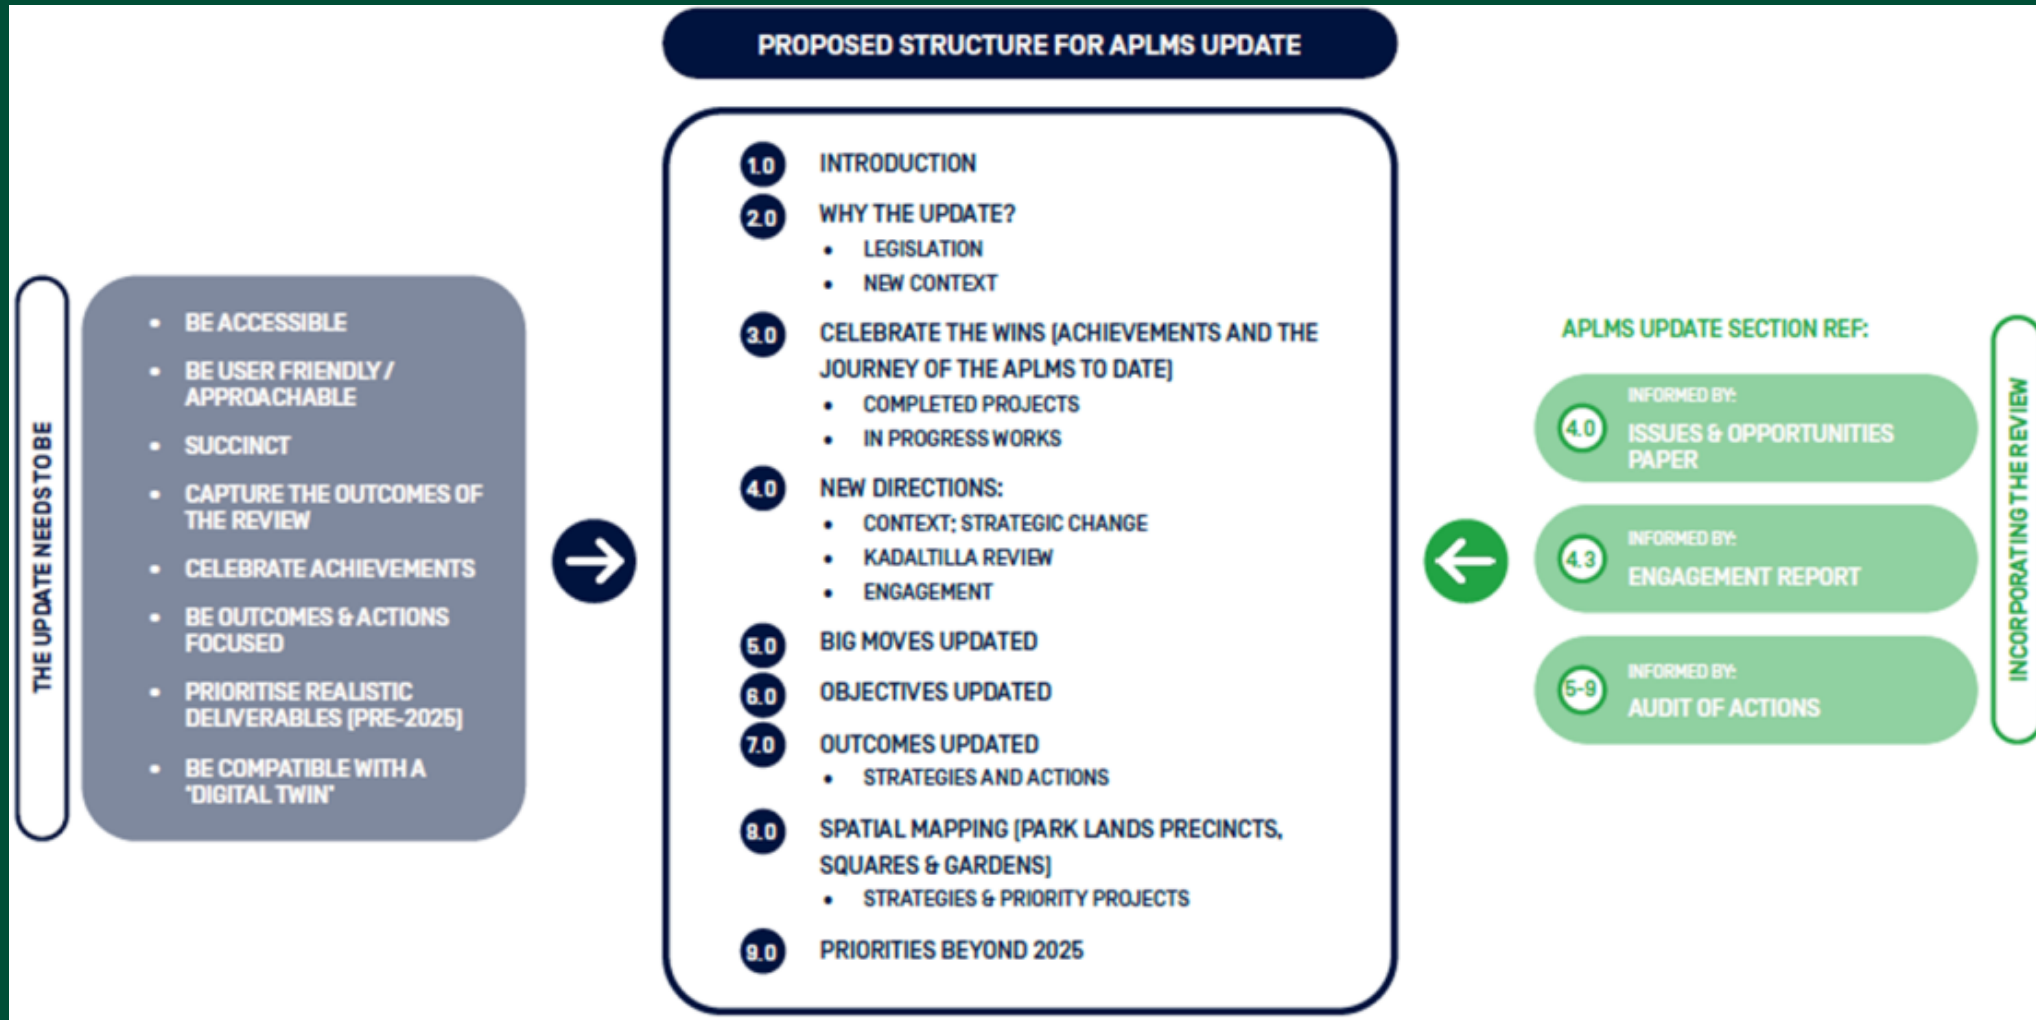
THE UPDATE NEEDS TO BE

- BE ACCESSIBLE
- BE USER FRIENDLY / APPROACHABLE
- SUCCINCT
- CAPTURE THE OUTCOMES OF THE REVIEW
- CELEBRATE ACHIEVEMENTS
- BE OUTCOMES & ACTIONS FOCUSED
- PRIORITISE REALISTIC DELIVERABLES [PRE-2025]
- BE COMPATIBLE WITH A 'DIGITAL TWIN'

PROPOSED STRUCTURE FOR APLMS UPDATE

1.0 INTRODUCTION
2.0 WHY THE UPDATE?
- LEGISLATION
- NEW CONTEXT
3.0 CELEBRATE THE WINS [ACHIEVEMENTS AND THE JOURNEY OF THE APLMS TO DATE]
- COMPLETED PROJECTS
- IN PROGRESS WORKS
4.0 NEW DIRECTIONS:
- CONTEXT; STRATEGIC CHANGE
- KADALTILLA REVIEW
- ENGAGEMENT
5.0 BIG MOVES UPDATED
6.0 OBJECTIVES UPDATED
7.0 OUTCOMES UPDATED
- STRATEGIES AND ACTIONS
8.0 SPATIAL MAPPING [PARK LANDS PRECINCTS, SQUARES & GARDENS]
- STRATEGIES & PRIORITY PROJECTS
9.0 PRIORITIES BEYOND 2025

APLMS UPDATE SECTION REF:

4.0 INFORMED BY: ISSUES & OPPORTUNITIES PAPER

4.3 INFORMED BY: ENGAGEMENT REPORT

5-9 INFORMED BY: AUDIT OF ACTIONS

INCORPORATING THE REVIEW